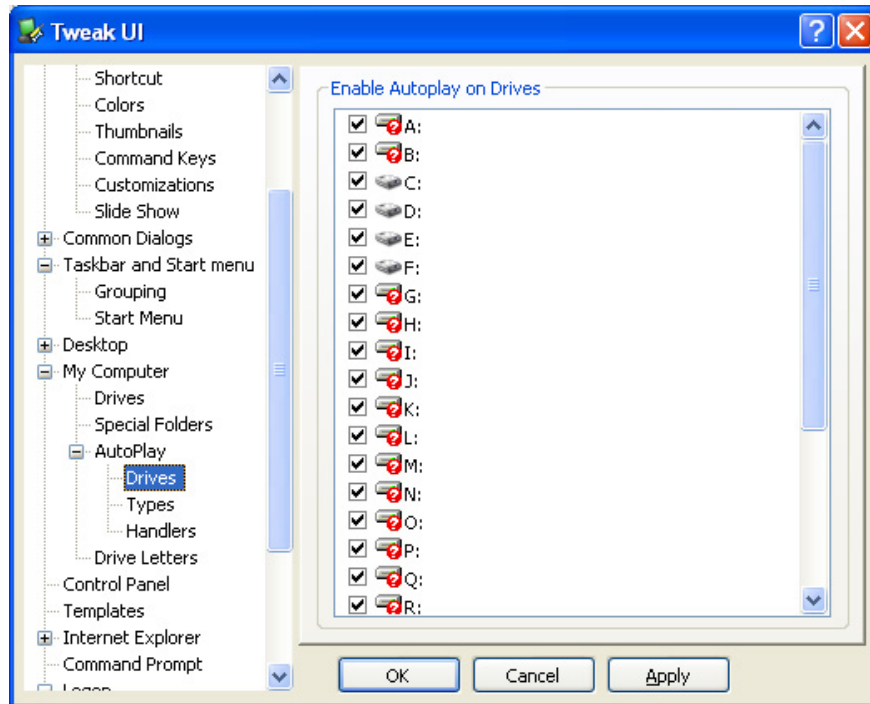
Tweak UI

Shortcut
Colors
Thumbnails
Command Keys
Customizations
Slide Show
Common Dialogs
Taskbar and Start menu
Grouping
Start Menu
Desktop
My Computer
Drives
Special Folders
AutoPlay
Drives
Types
Handlers
Drive Letters
Control Panel
Templates
Internet Explorer
Command Prompt
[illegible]

Enable Autoplay on Drives

A:
B:
C:
D:
E:
F:
G:
H:
I:
J:
K:
L:
M:
N:
O:
P:
Q:
R:

OK
Cancel
Apply